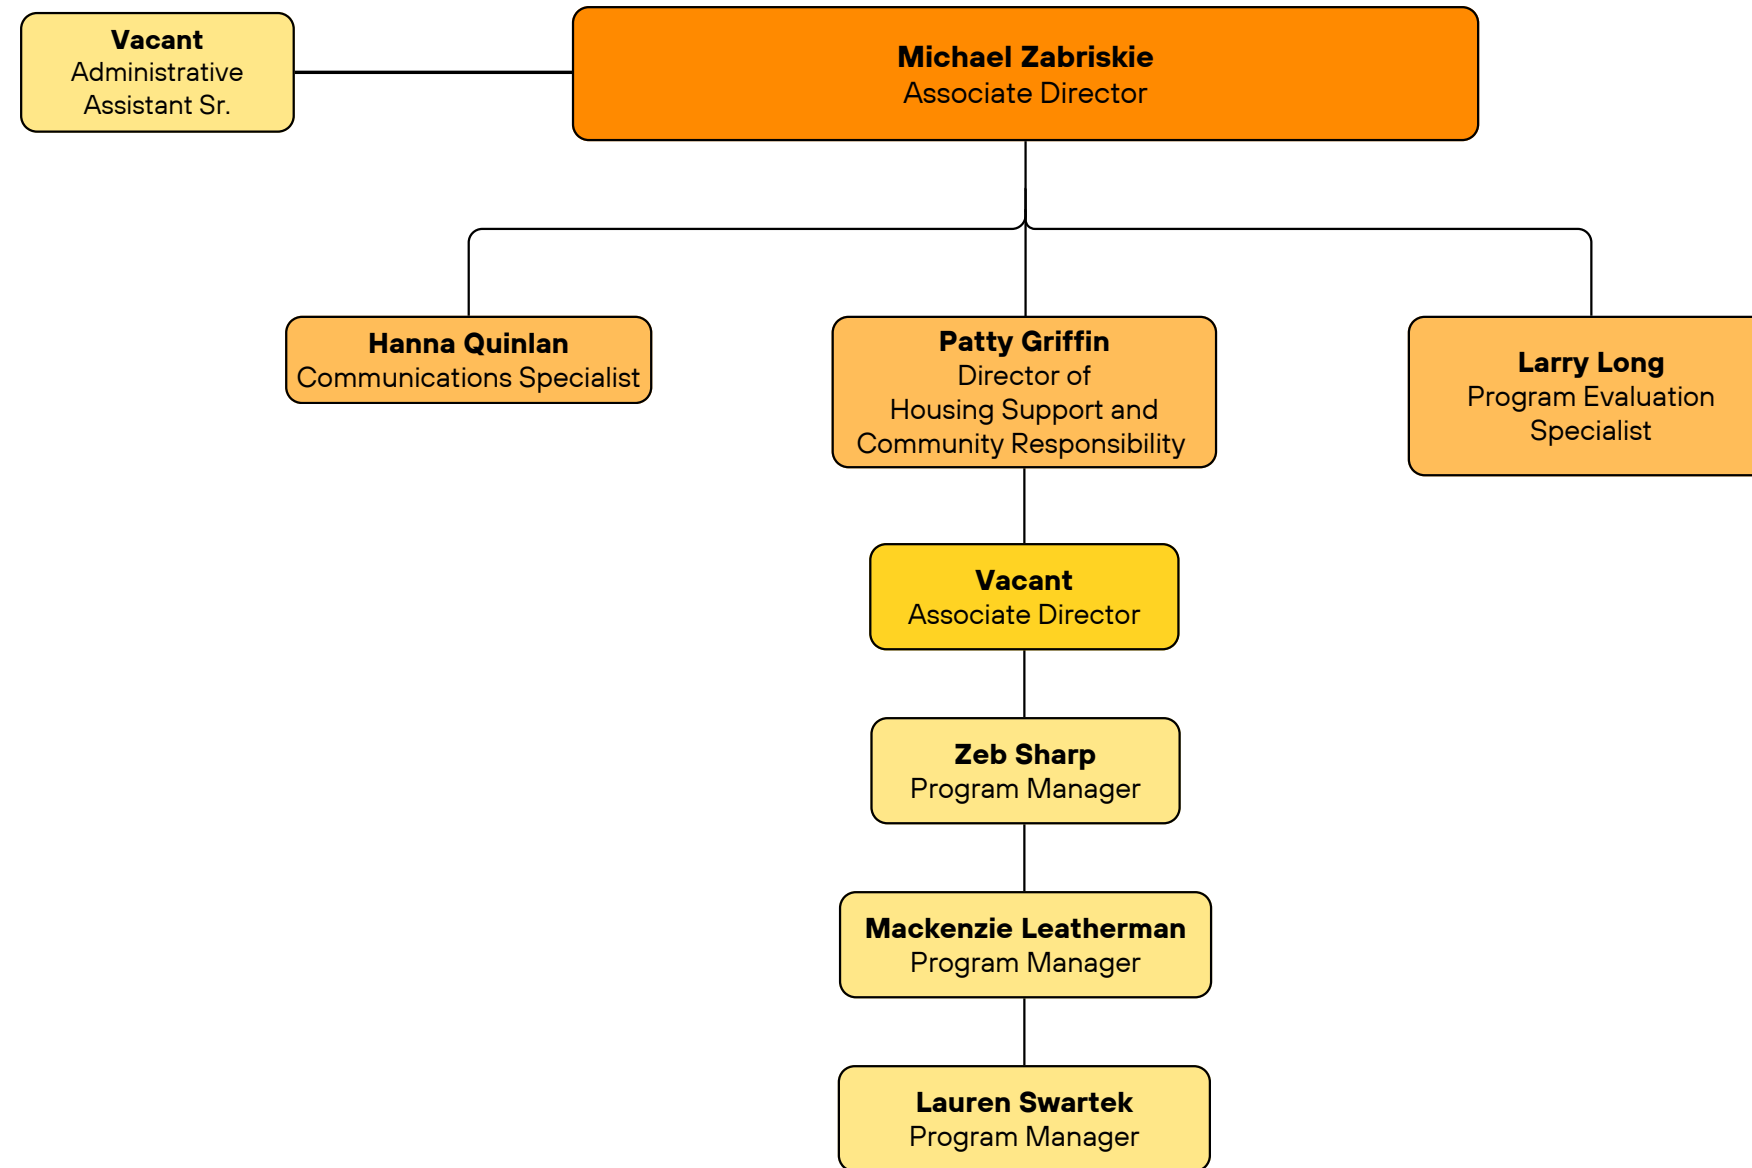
Vacant
Administrative Assistant Sr.

Michael Zabriskie
Associate Director

Hanna Quinlan
Communications Specialist

Patty Griffin
Director of Housing Support and Community Responsibility

Larry Long
Program Evaluation Specialist

Vacant
Associate Director

Zeb Sharp
Program Manager

Mackenzie Leatherman
Program Manager

Lauren Swartek
Program Manager